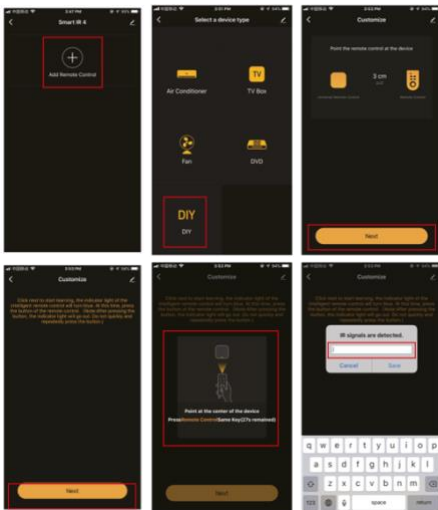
Smart IR 4

Add Remote Control

Select a device type

Air Conditioner

TV

TV Box

Fan

DVD

DIY

DIY

Customize

Point the remote control at the device

3 cm

Next

Customize

Click next to start learning, the indicator light of the intelligent remote control will turn blue. At this time, press the button of the remote control. (Note:After pressing the button, the indicator light will go out. Do not quickly and repeatedly press the button.)

Next

Customize

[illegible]

Point at the center of the device

Press Remote Control Same Key(27s remained)

Next

Customize

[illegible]

IR signals are detected.

Cancel

Save

q w e r t y u i o p

a s d f g h j k l

z x c v b n m

123

space

return